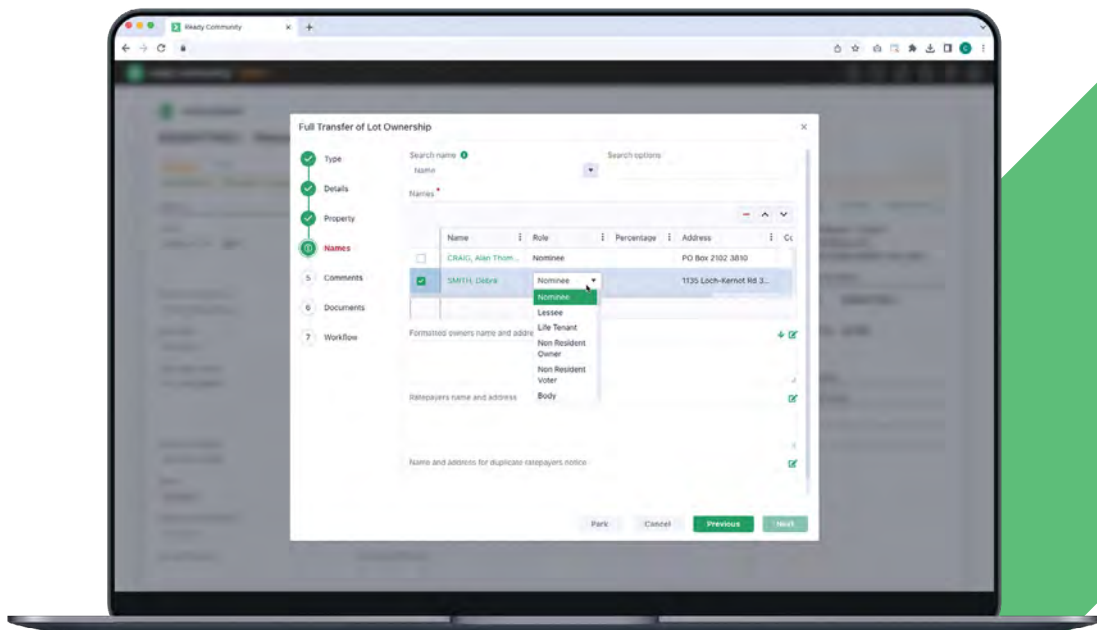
Ready Community

Full Transfer of Lot Ownership

Type

Details

Property

Names

5 Comments

6 Documents

7 Workflow

Search name

Name

Search options

Names *

| | Name | Role | Percentage | Address | Co |
|---|---|---|---|---|---|
| | CRAIG, Alan Thom... | Nominee | | PO Box 2102 3810 | |
| ☑ | SMITH, Debra | Nominee | | 1135 Loch-Kernot Rd 3... | |

Nominee
Lessee
Life Tenant
Non Resident Owner
Non Resident Voter
Body

Formatted owners name and addre

Ratepayers name and address

Name and address for duplicate ratepayers notice

Park

Cancel

Previous

Next